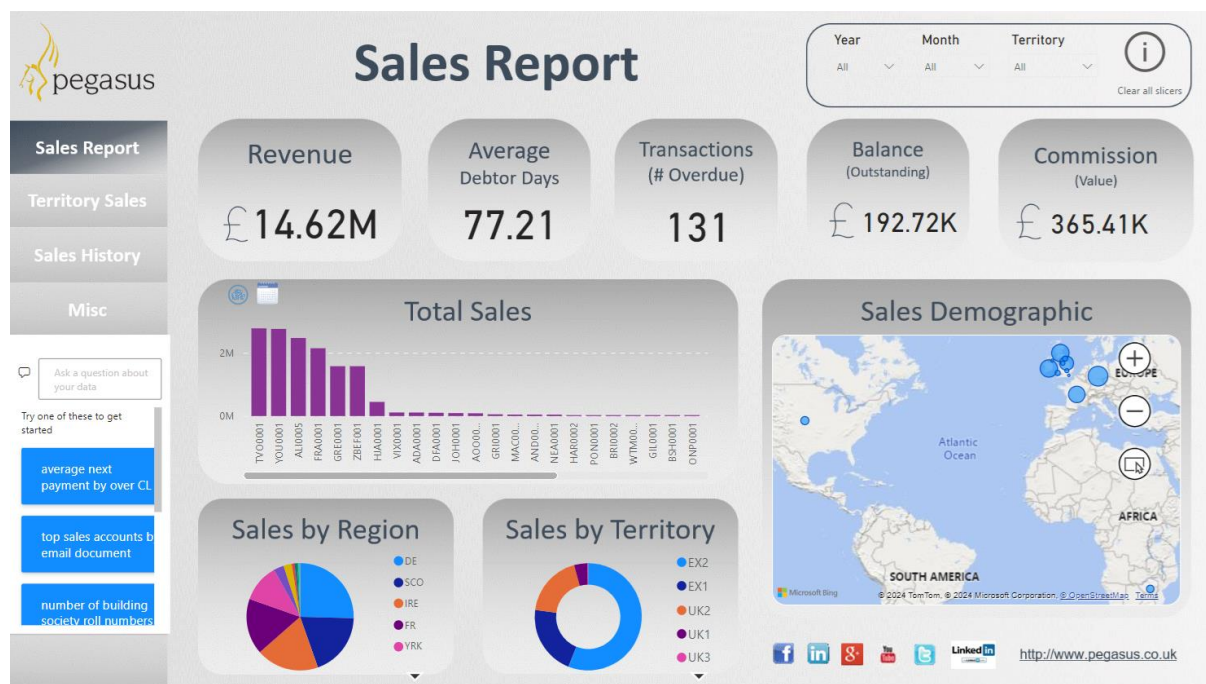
pegasus

Sales Report

Year
All

Month
All

Territory
All

Clear all slicers

Sales Report
Territory Sales
Sales History
Misc

Ask a question about your data

Try one of these to get started

average next payment by over CL

top sales accounts b email document

number of building society roll numbers

Revenue
£ 14.62M

Average
Debtor Days
77.21

Transactions
(# Overdue)
131

Balance
(Outstanding)
£ 192.72K

Commission
(Value)
£ 365.41K

Total Sales

2M
0M

TYO0001
YOU0001
ALI0005
FRA0001
GRE0001
ZBEF0001
HJA0001
VIX0001
ADA0001
DFA0001
JOH0001
AOO00...
GRI0001
MAC00...
AND00...
NEA0001
HAR0002
PON0001
BRI0002
WTM00...
GIL0001
BSH0001
ONP0001

Sales Demographic

EUROPE
Atlantic Ocean
AFRICA
SOUTH AMERICA
Microsoft Bing
© 2024 TomTom, © 2024 Microsoft Corporation, © OpenStreetMap Terms

Sales by Region
DE
SCO
IRE
FR
YRK

Sales by Territory
EX2
EX1
UK2
UK1
UK3

Linked in

http://www.pegasus.co.uk